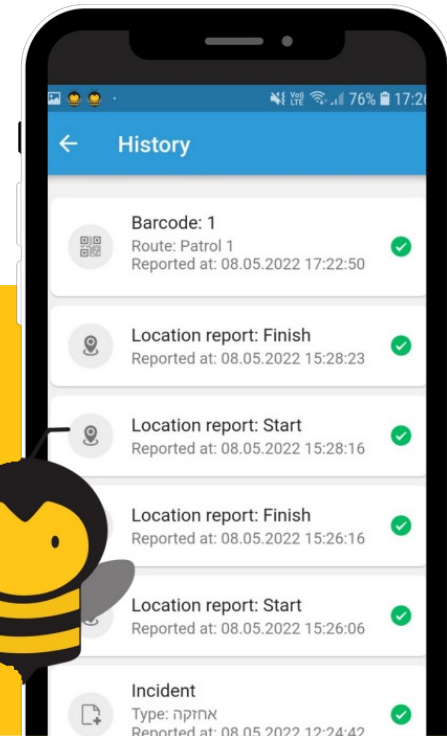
76% 17:2

History

Barcode: 1
Route: Patrol 1
Reported at: 08.05.2022 17:22:50

Location report: Finish
Reported at: 08.05.2022 15:28:23

Location report: Start
Reported at: 08.05.2022 15:28:16

Location report: Finish
Reported at: 08.05.2022 15:26:16

Location report: Start
Reported at: 08.05.2022 15:26:06

Incident
Type: אחזקה
Reported at: 08.05.2022 12:24:42